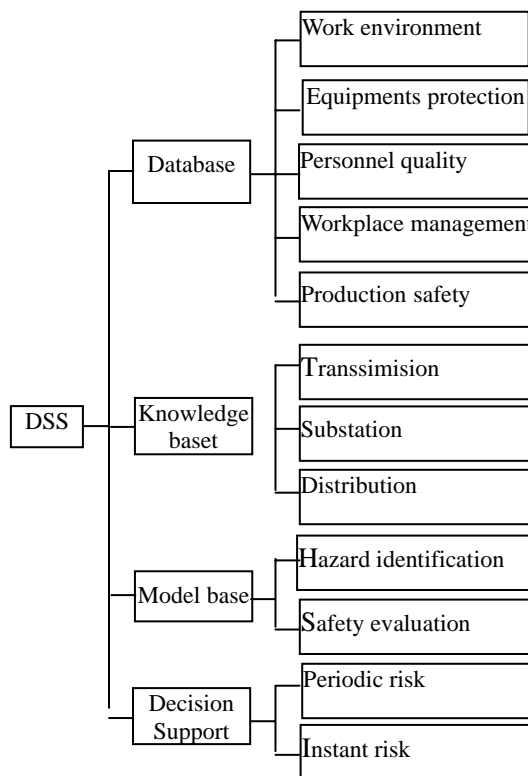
DSS

Database

Work environment

Equipments protection

Personnel quality

Workplace management

Production safety

Knowledge baset

Transsimision

Substation

Distribution

Model base

Hazard identification

Safety evaluation

Decision Support

Periodic risk

Instant risk